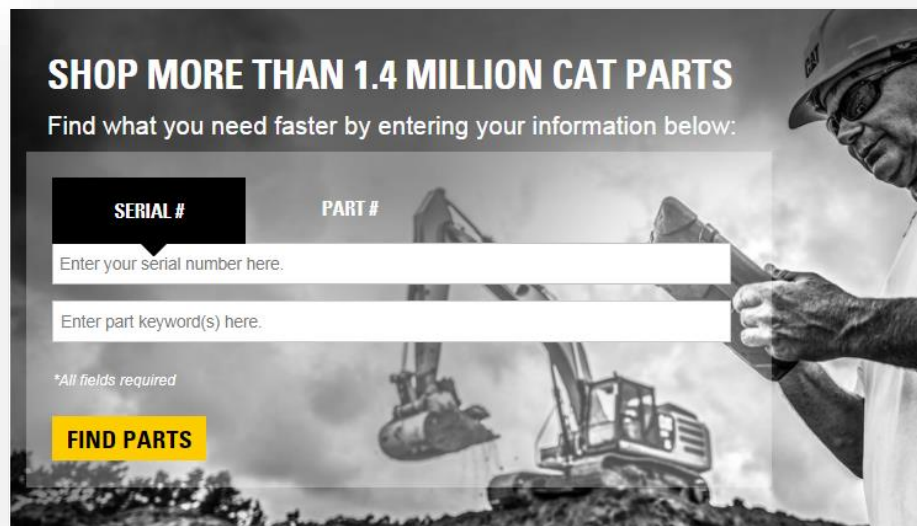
SHOP MORE THAN 1.4 MILLION CAT PARTS

Find what you need faster by entering your information below:

SERIAL #

PART #

Enter your serial number here.

Enter part keyword(s) here.

*All fields required

FIND PARTS

CAT